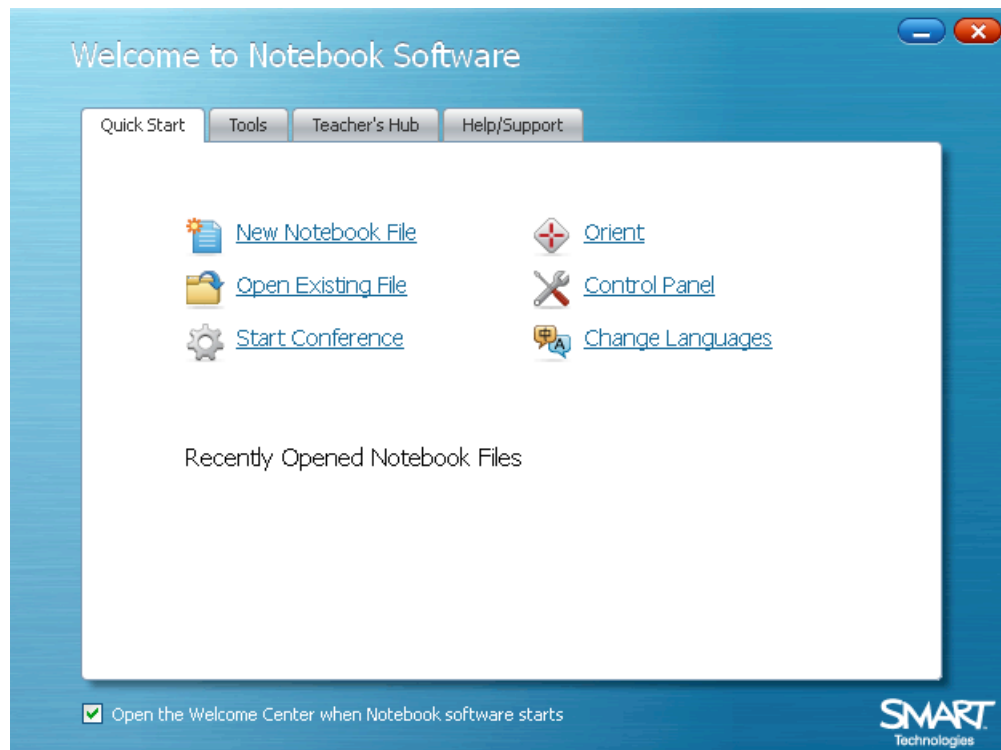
Welcome to Notebook Software

Quick Start | Tools | Teacher's Hub | Help/Support

New Notebook File
Orient
Open Existing File
Control Panel
Start Conference
Change Languages

Recently Opened Notebook Files

Open the Welcome Center when Notebook software starts

SMART
Technologies